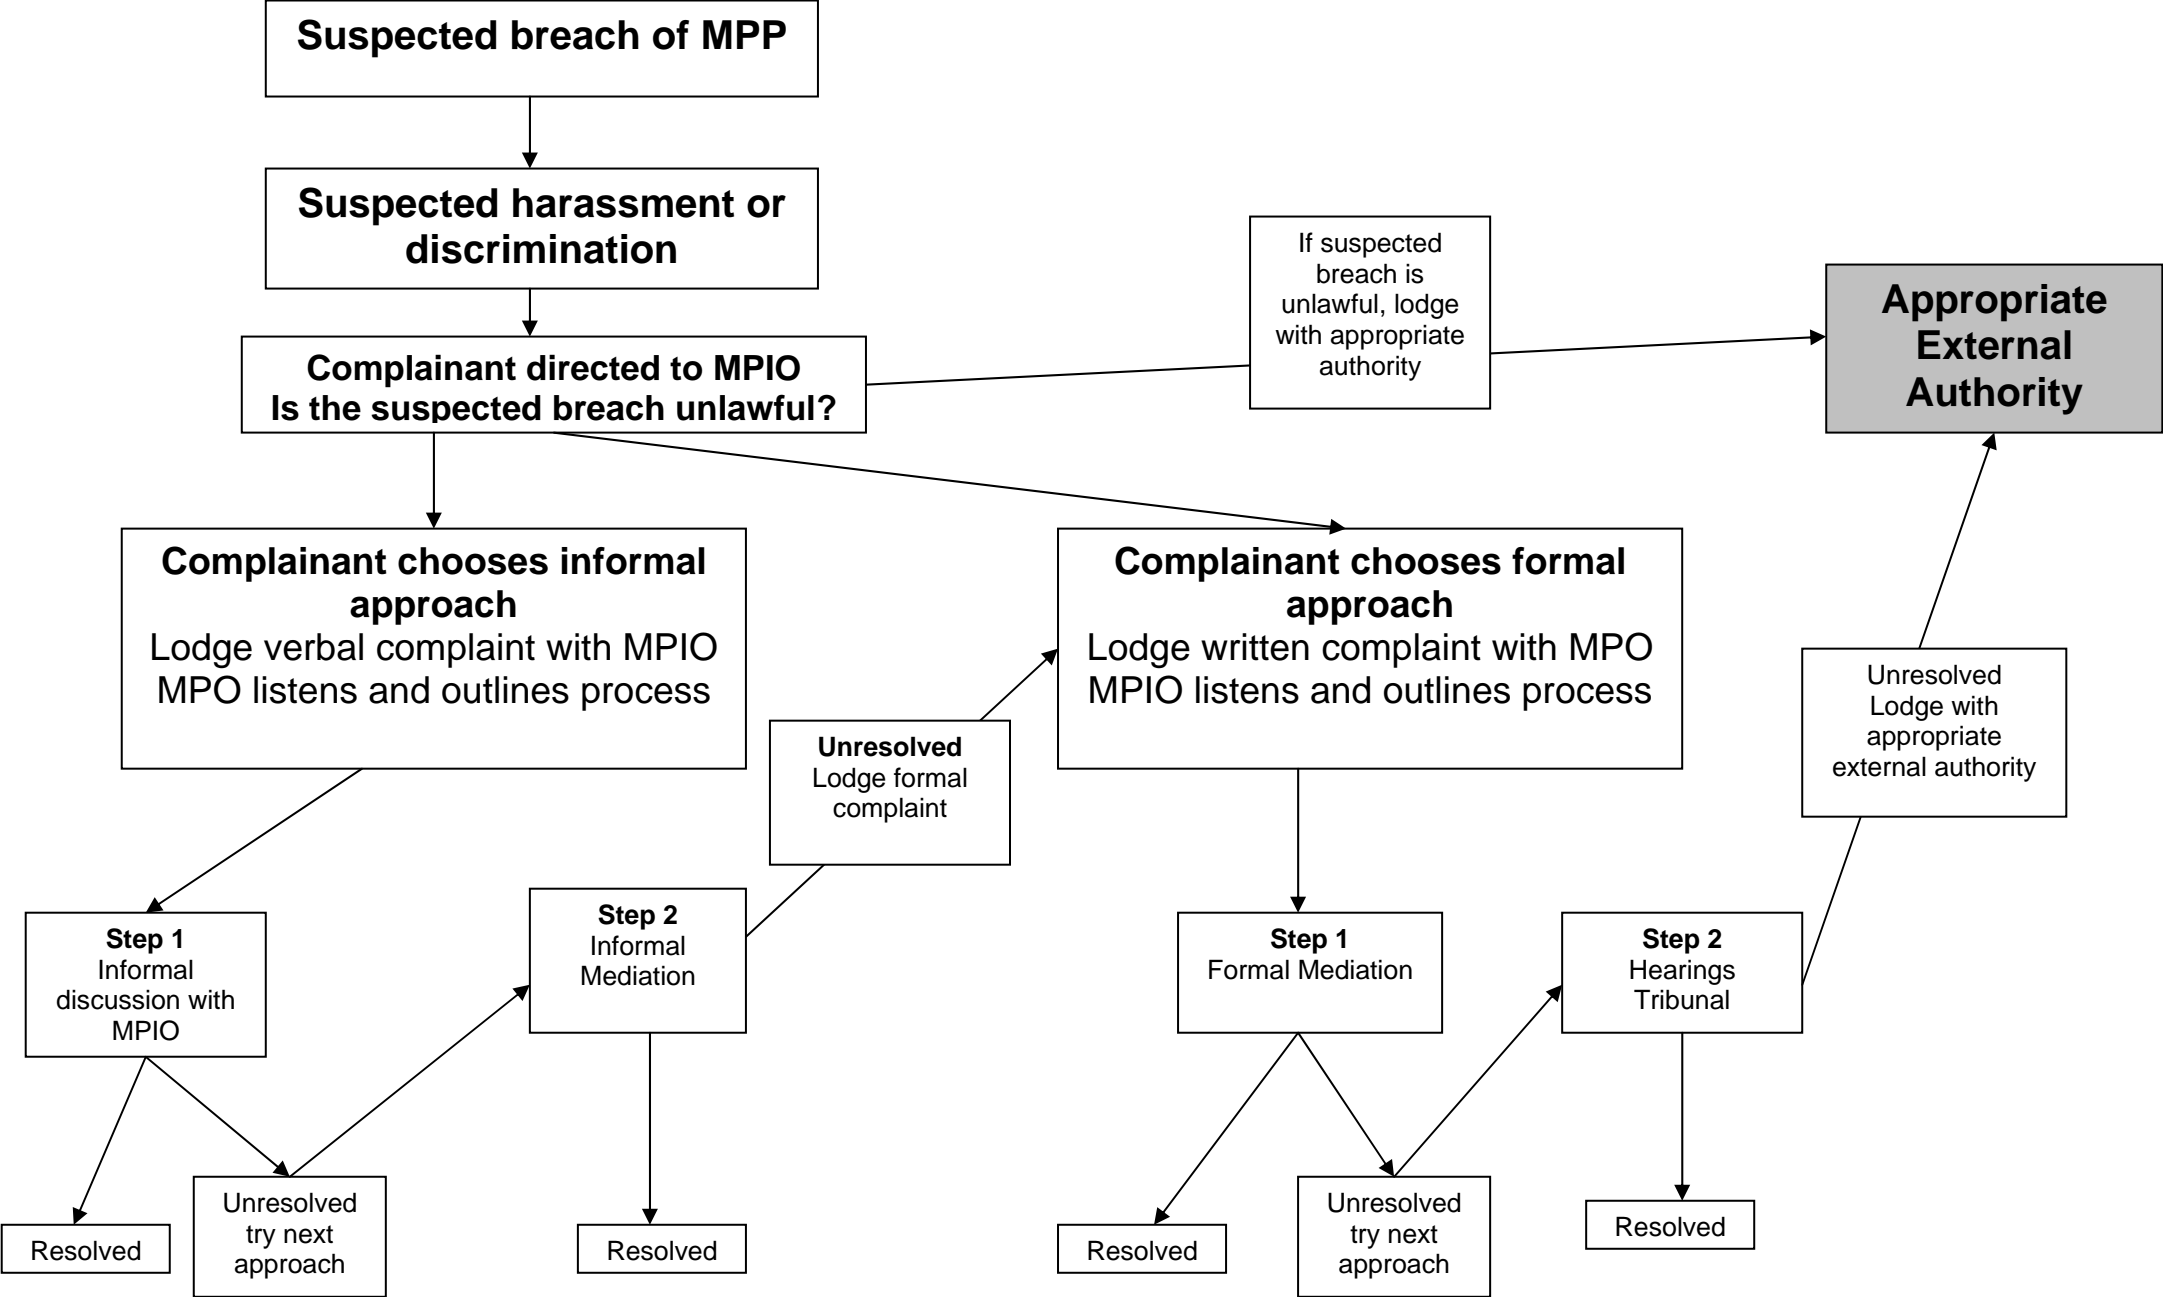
Suspected breach of MPP

Suspected harassment or discrimination

Complainant directed to MPIO
Is the suspected breach unlawful?

If suspected breach is unlawful, lodge with appropriate authority

Appropriate External Authority

Complainant chooses informal approach
Lodge verbal complaint with MPIO
MPO listens and outlines process

Complainant chooses formal approach
Lodge written complaint with MPO
MPIO listens and outlines process

Unresolved
Lodge formal complaint

Unresolved
Lodge with appropriate external authority

Step 1
Informal discussion with MPIO

Step 2
Informal Mediation

Step 1
Formal Mediation

Step 2
Hearings Tribunal

Resolved

Unresolved try next approach

Resolved

Resolved

Unresolved try next approach

Resolved